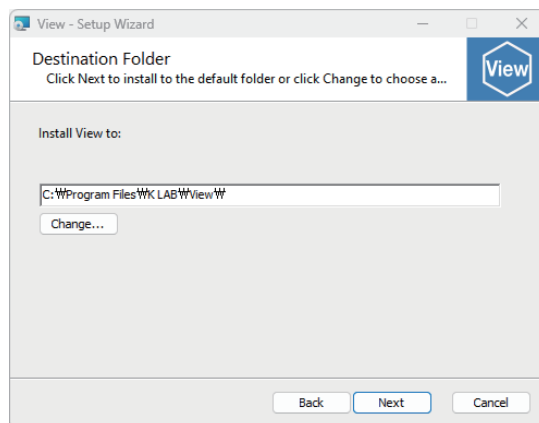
View - Setup Wizard

Destination Folder

Click Next to install to the default folder or click Change to choose a...

View

Install View to:

C:₩Program Files₩K LAB₩View₩

Change...

Back

Next

Cancel